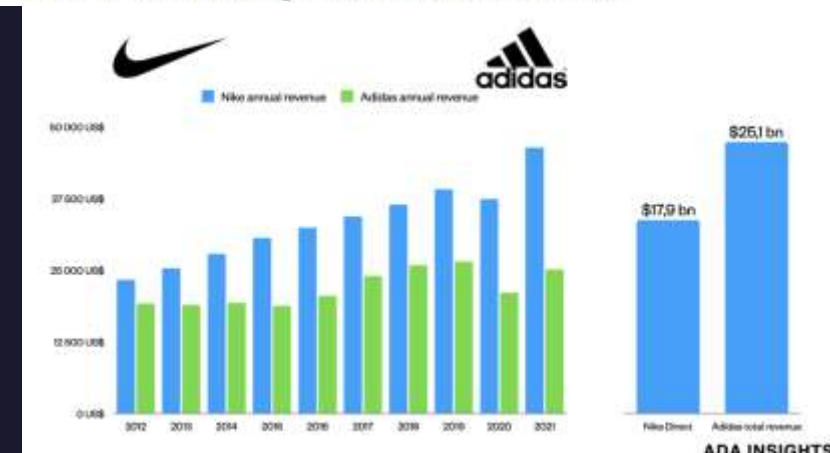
adidas

Nike annual revenue Adidas annual revenue

50 000 US$
37 500 US$
25 000 US$
12 500 US$
0 US$

2012 2013 2014 2015 2016 2017 2018 2019 2020 2021

$17,9 bn
$25,1 bn

Nike Direct
Adidas total revenue

ADA INSIGHTS